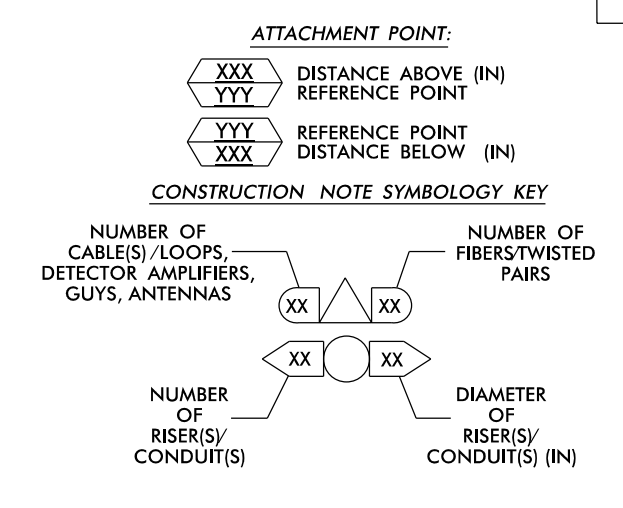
ATTACHMENT POINT:

XXX
YYY
DISTANCE ABOVE (IN)
REFERENCE POINT

YYY
XXX
REFERENCE POINT
DISTANCE BELOW (IN)

CONSTRUCTION NOTE SYMBOLOGY KEY

NUMBER OF CABLE(S)/LOOPS, DETECTOR AMPLIFIERS, GUYS, ANTENNAS

NUMBER OF FIBERS/TWISTED PAIRS

XX

XX

XX

XX

NUMBER OF RISER(S)/ CONDUIT(S)

DIAMETER OF RISER(S)/ CONDUIT(S) (IN)